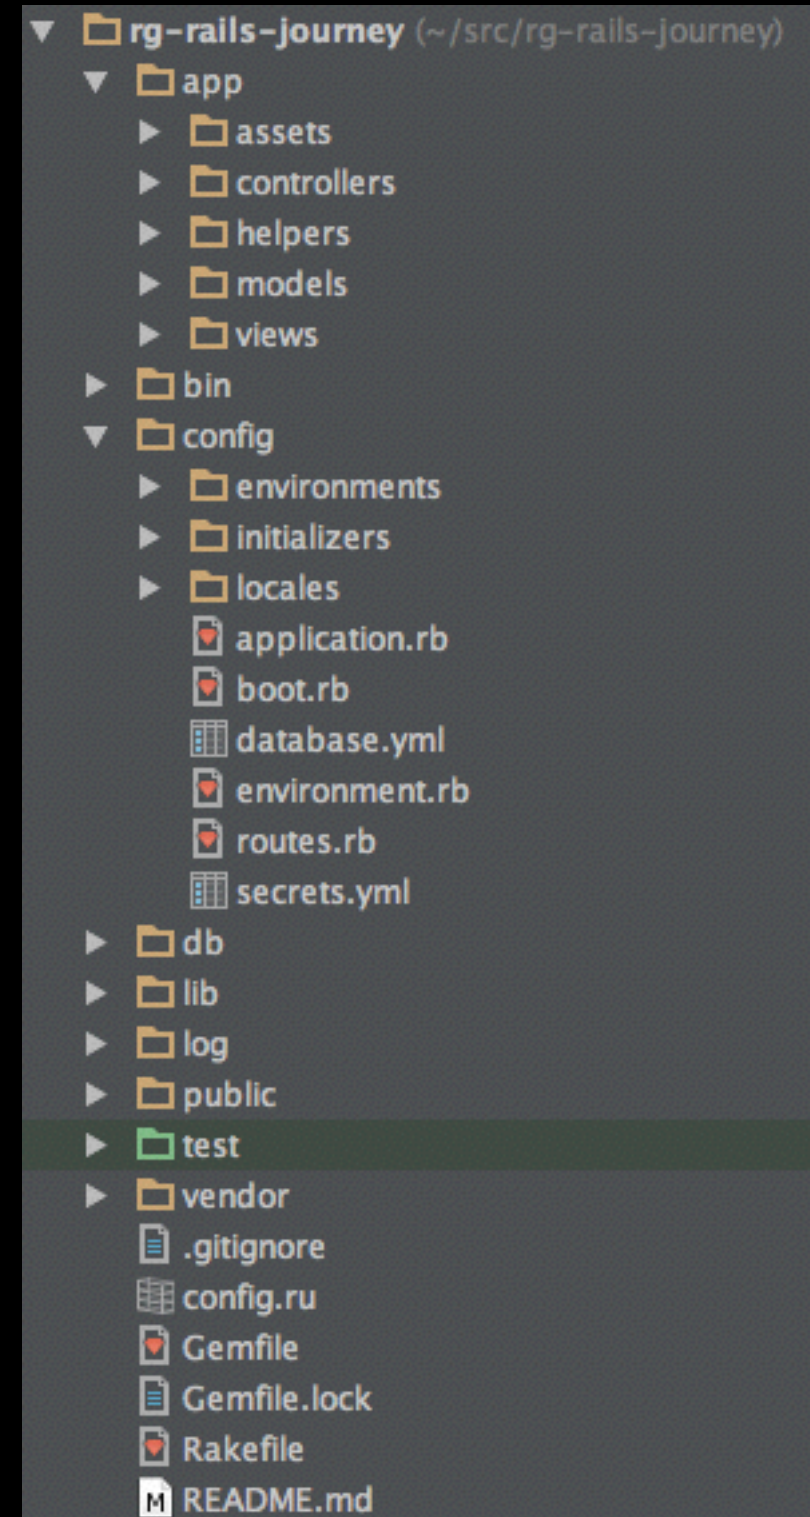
rg-rails-journey (~/src/rg-rails-journey)
app
assets
controllers
helpers
models
views
bin
config
environments
initializers
locales
application.rb
boot.rb
database.yml
environment.rb
routes.rb
secrets.yml
db
lib
log
public
test
vendor
.gitignore
config.ru
Gemfile
Gemfile.lock
Rakefile
M README.md